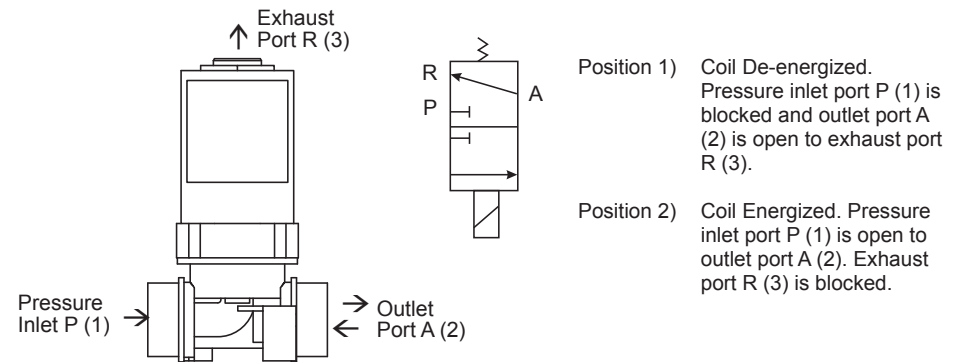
Exhaust Port R (3)

R
P
A

Position 1) Coil De-energized. Pressure inlet port P (1) is blocked and outlet port A (2) is open to exhaust port R (3).

Position 2) Coil Energized. Pressure inlet port P (1) is open to outlet port A (2). Exhaust port R (3) is blocked.

Pressure Inlet P (1)

Outlet Port A (2)